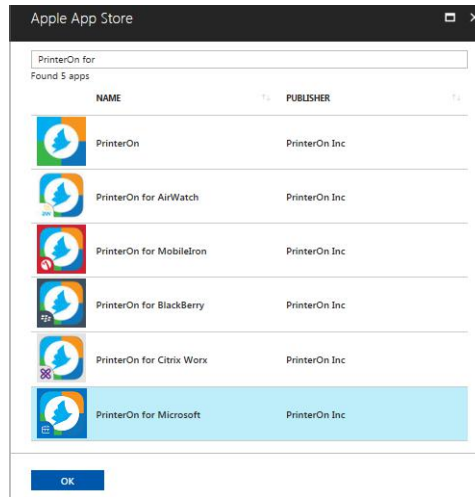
Apple App Store

PrinterOn for
Found 5 apps

| | NAME | PUBLISHER |
|---|---|---|
| | PrinterOn | PrinterOn Inc |
| | PrinterOn for AirWatch | PrinterOn Inc |
| | PrinterOn for MobileIron | PrinterOn Inc |
| | PrinterOn for BlackBerry | PrinterOn Inc |
| | PrinterOn for Citrix Worx | PrinterOn Inc |
| | PrinterOn for Microsoft | PrinterOn Inc |

OK